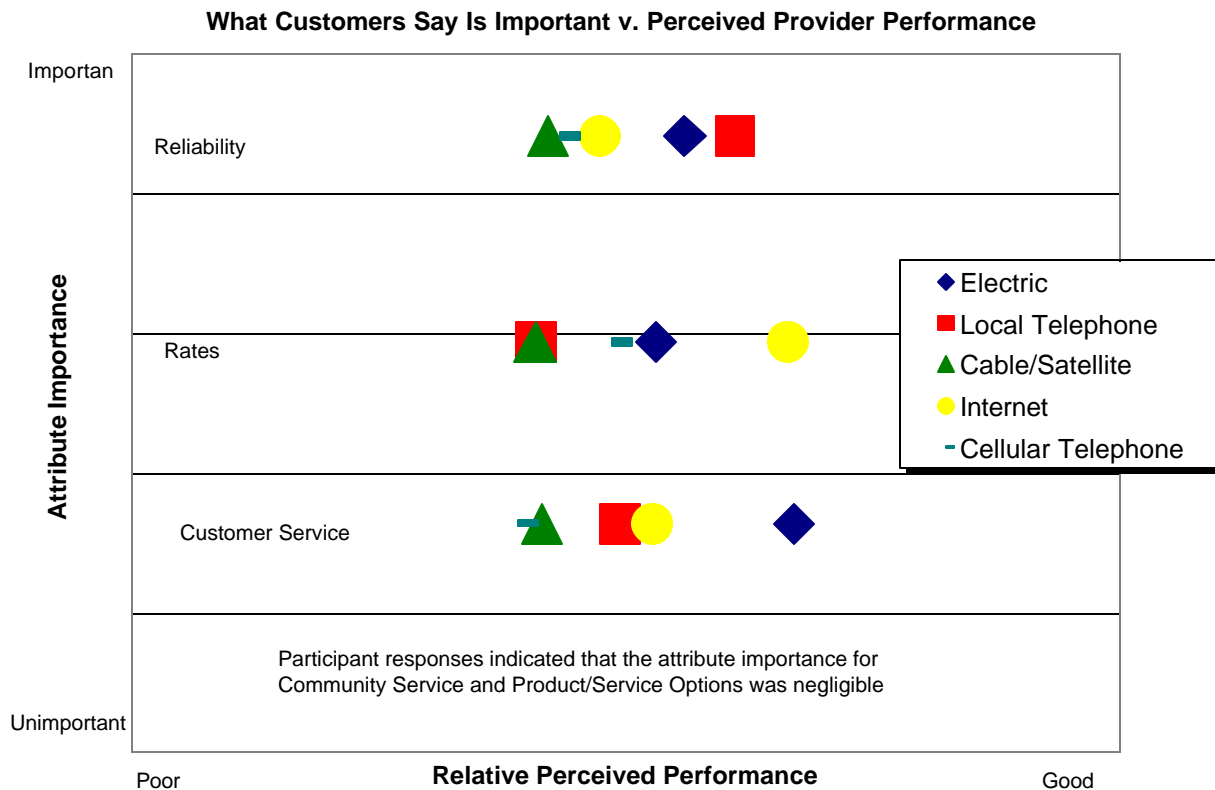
What Customers Say Is Important v. Perceived Provider Performance

Importan

Reliability

Attribute Importance

Rates

Electric
Local Telephone
Cable/Satellite
Internet
Cellular Telephone

Customer Service

Participant responses indicated that the attribute importance for Community Service and Product/Service Options was negligible

Unimportant

Poor

Relative Perceived Performance

Good